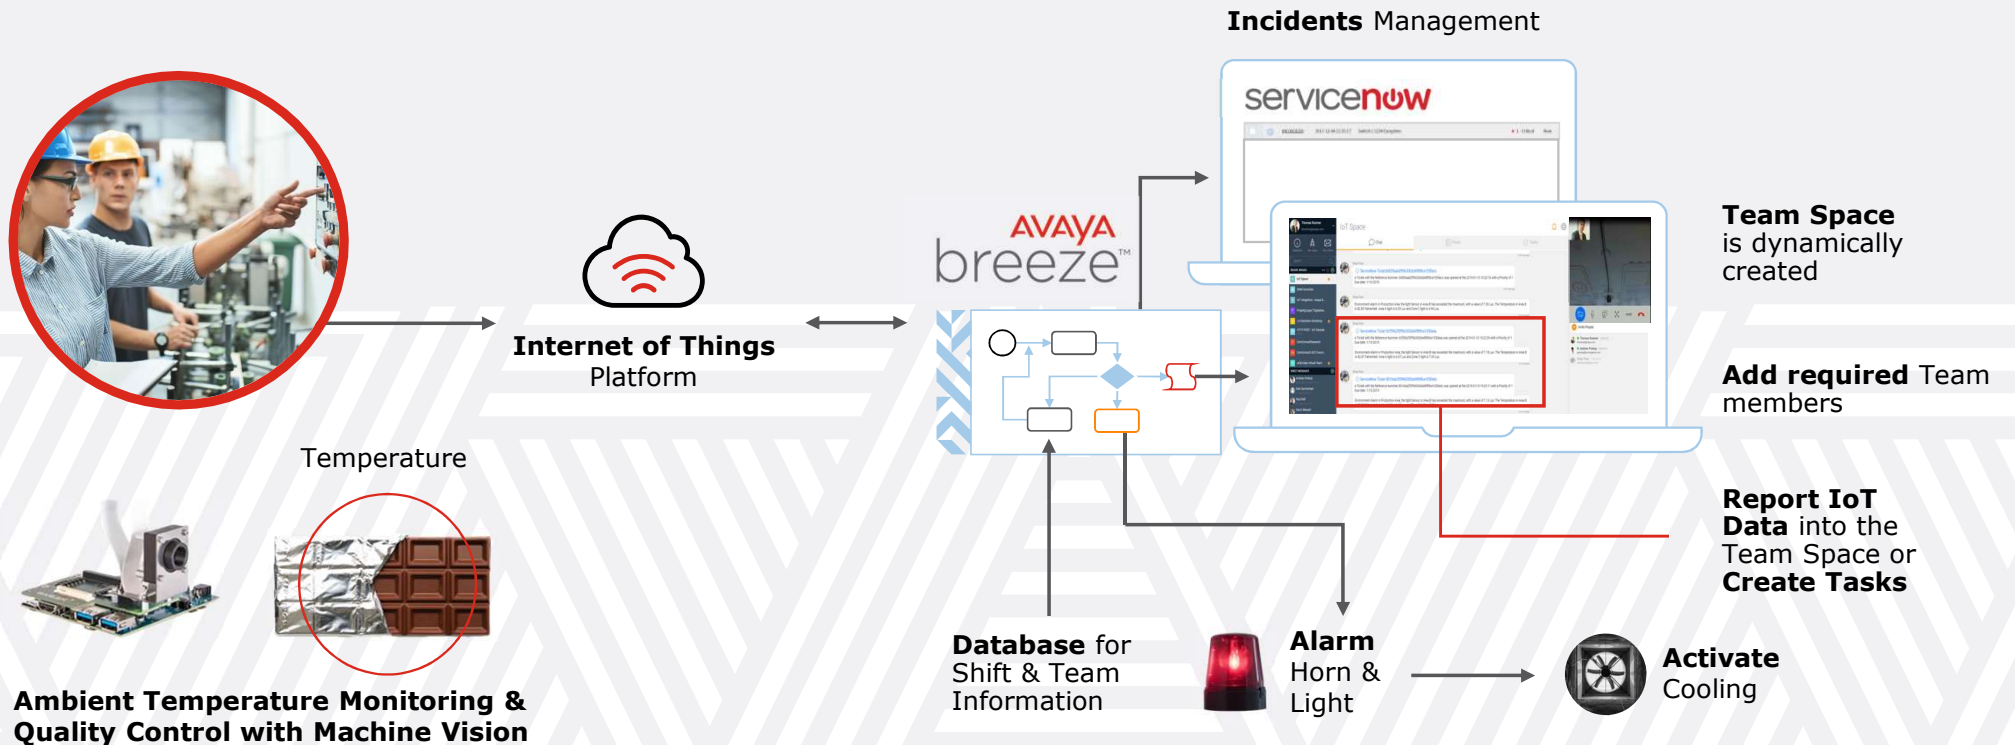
Incidents Management

servicenow

Team Space is dynamically created

AVAYA breeze™

Internet of Things Platform

Add required Team members

Temperature

Report IoT Data into the Team Space or Create Tasks

Database for Shift & Team Information

Alarm Horn & Light

Activate Cooling

Ambient Temperature Monitoring & Quality Control with Machine Vision